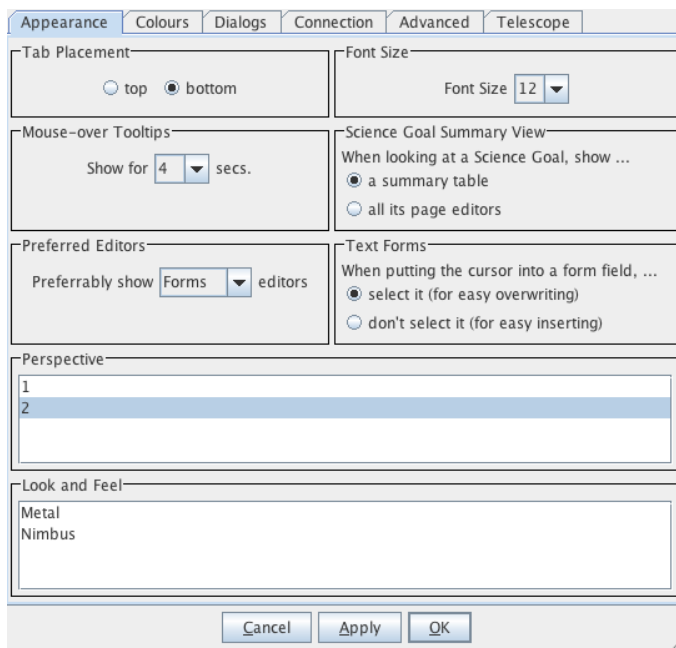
Appearance Colours Dialogs Connection Advanced Telescope

Tab Placement
top bottom

Font Size
Font Size 12

Mouse-over Tooltips
Show for 4 secs.

Science Goal Summary View
When looking at a Science Goal, show ...
a summary table
all its page editors

Preferred Editors
Preferrably show Forms editors

Text Forms
When putting the cursor into a form field, ...
select it (for easy overwriting)
don't select it (for easy inserting)

Perspective
1
2

Look and Feel
Metal
Nimbus

Cancel Apply OK